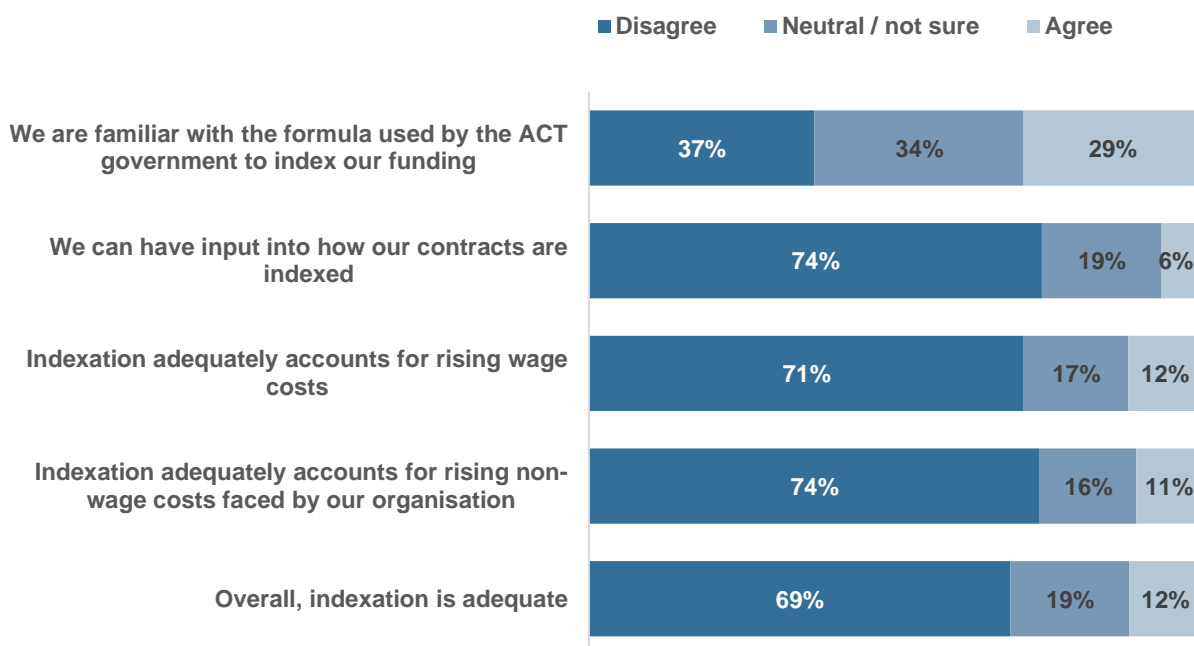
Disagree Neutral / not sure Agree

We are familiar with the formula used by the ACT government to index our funding
37% 34% 29%

We can have input into how our contracts are indexed
74% 19% 6%

Indexation adequately accounts for rising wage costs
71% 17% 12%

Indexation adequately accounts for rising non-wage costs faced by our organisation
74% 16% 11%

Overall, indexation is adequate
69% 19% 12%